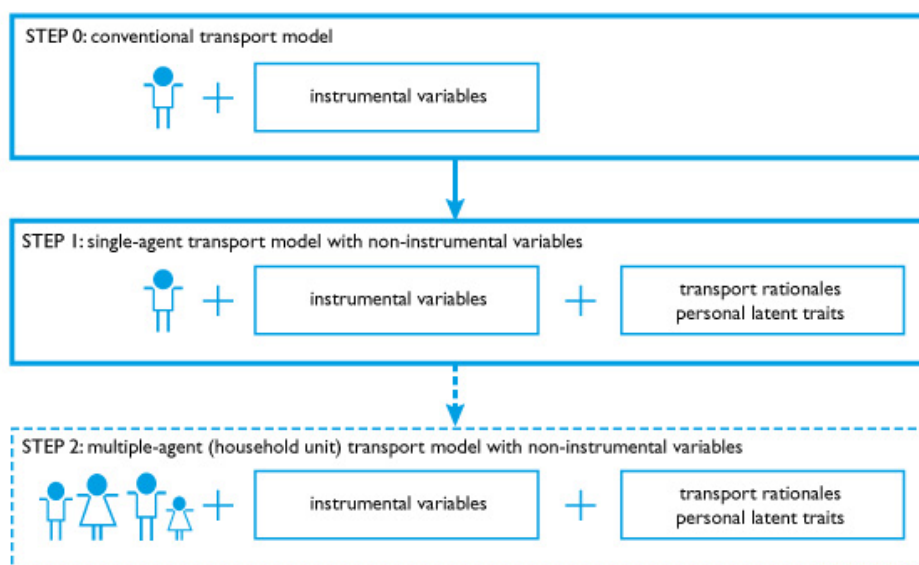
STEP 0: conventional transport model

+ instrumental variables

STEP 1: single-agent transport model with non-instrumental variables

+ instrumental variables + transport rationales personal latent traits

STEP 2: multiple-agent (household unit) transport model with non-instrumental variables

+ instrumental variables + transport rationales personal latent traits